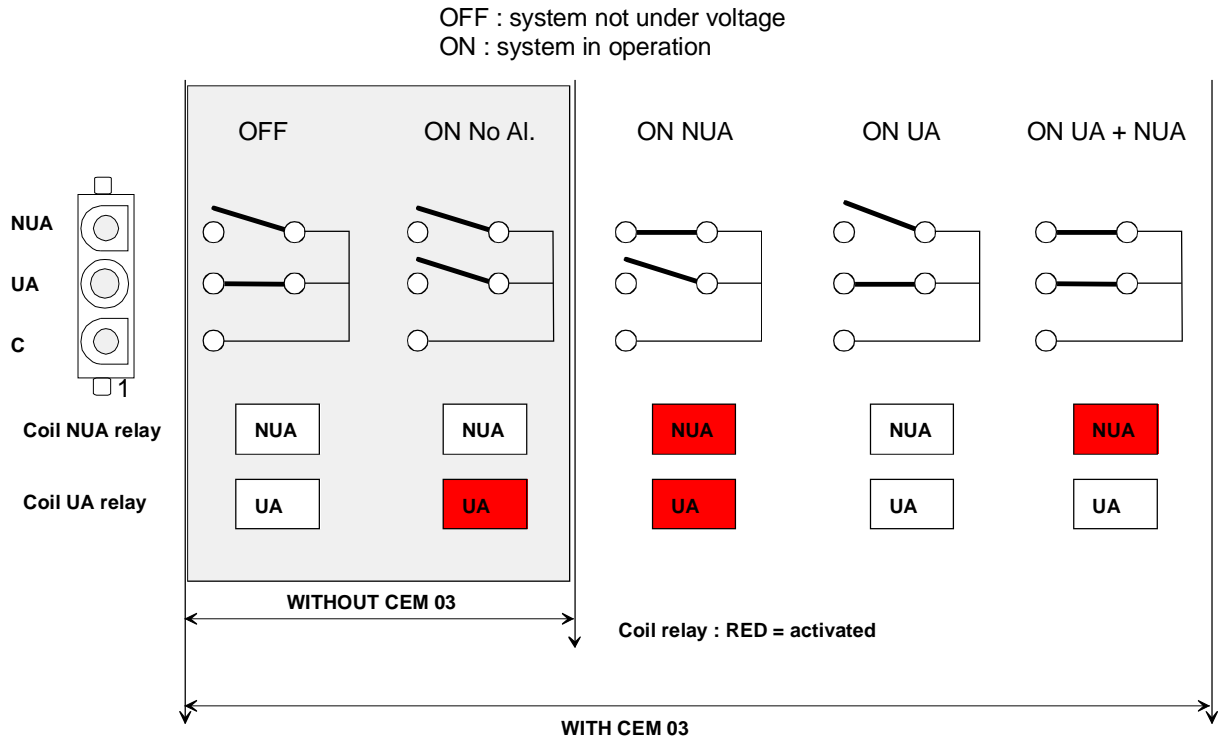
OFF : system not under voltage
ON : system in operation

OFF

ON No Al.

ON NUA

ON UA

ON UA + NUA

NUA

UA

C

1

Coil NUA relay

NUA NUA NUA NUA NUA

Coil UA relay

UA UA UA UA UA

WITHOUT CEM 03

Coil relay : RED = activated

WITH CEM 03